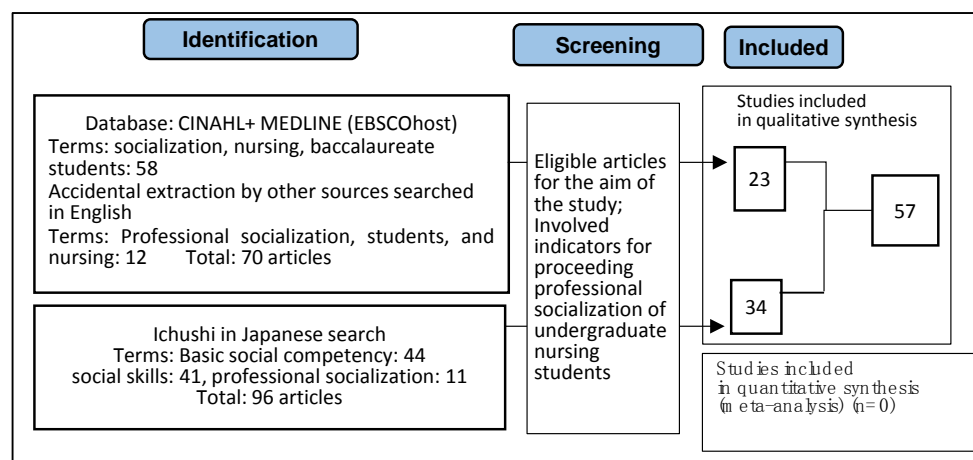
Identification

Screening

Included

Database: CINAHL+ MEDLINE (EBSCOhost)
Terms: socialization, nursing, baccalaureate students: 58
Accidental extraction by other sources searched in English
Terms: Professional socialization, students, and nursing: 12 Total: 70 articles

Ichushi in Japanese search
Terms: Basic social competency: 44
social skills: 41, professional socialization: 11
Total: 96 articles

Eligible articles for the aim of the study; Involved indicators for proceeding professional socialization of undergraduate nursing students

Studies included in qualitative synthesis

23

34

57

Studies included in quantitative synthesis (meta-analysis) (n=0)